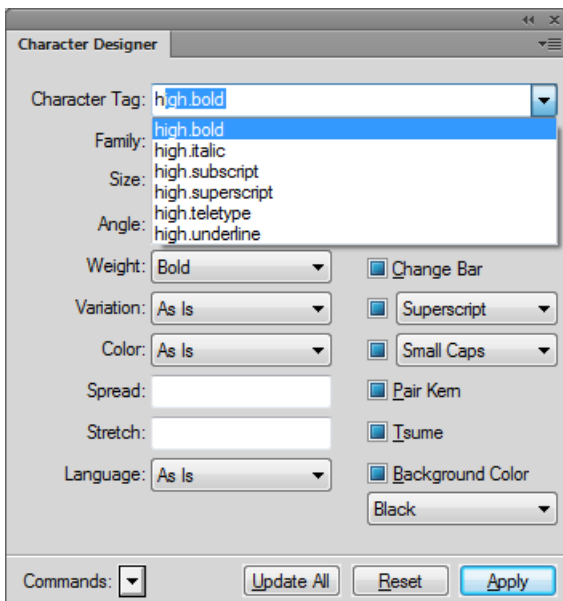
Character Designer

Character Tag: high.bold

high.bold
high.italic
high.subscript
high.superscript
high.teletype
high.underline

Family:

Size:

Angle:

Weight: Bold

Variation: As Is

Color: As Is

Spread:

Stretch:

Language: As Is

Change Bar

Superscript

Small Caps

Pair Kern

Tsume

Background Color

Black

Commands:

Update All

Reset

Apply